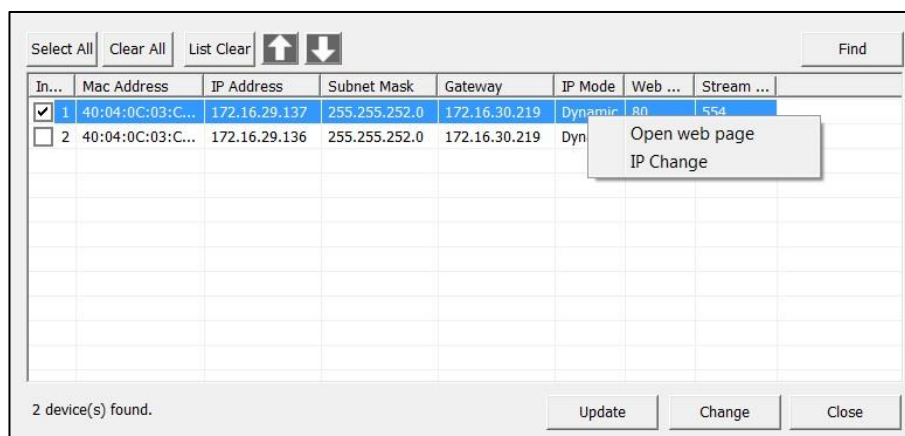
Select All | Clear All | List Clear | Find

| In... | Mac Address | IP Address | Subnet Mask | Gateway | IP Mode | Web ... | Stream ... |
|---|---|---|---|---|---|---|---|
| ☑ 1 | 40:04:0C:03:C... | 172.16.29.137 | 255.255.252.0 | 172.16.30.219 | Dynamic | 80 | 554 |
| ☐ 2 | 40:04:0C:03:C... | 172.16.29.136 | 255.255.252.0 | 172.16.30.219 | Dyn | | |

Open web page
IP Change

2 device(s) found.

Update | Change | Close